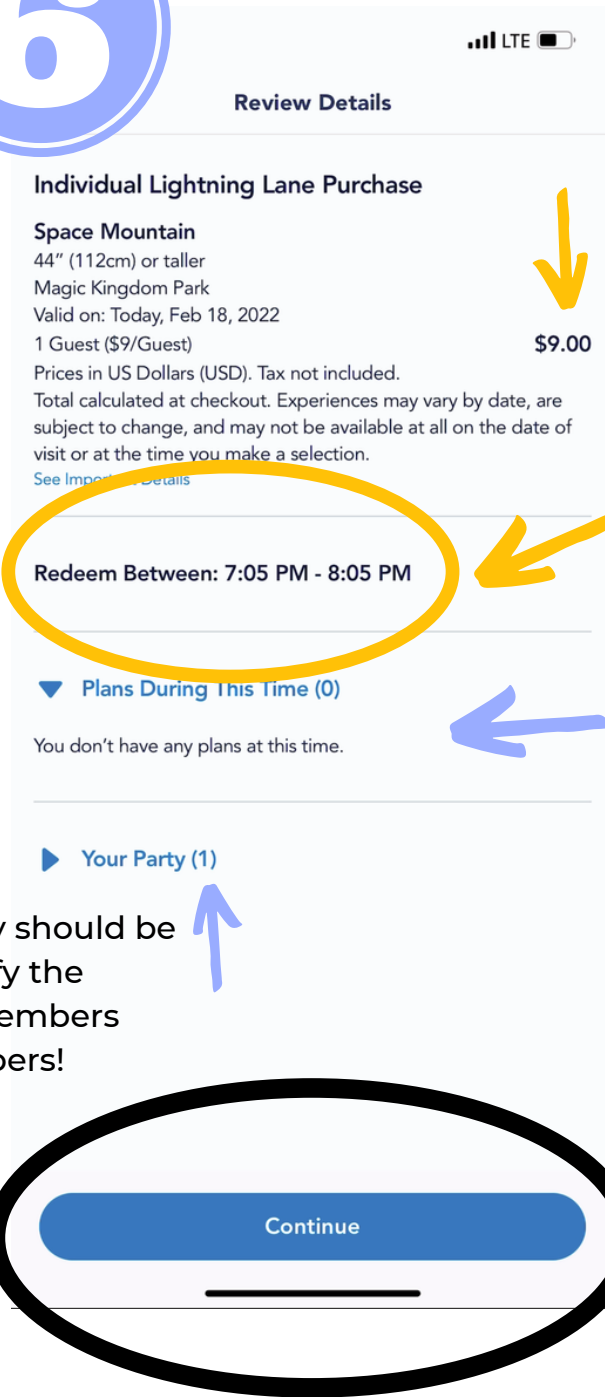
6

LTE

Review Details

Individual Lightning Lane Purchase

Space Mountain
44" (112cm) or taller
Magic Kingdom Park
Valid on: Today, Feb 18, 2022
1 Guest ($9/Guest) $9.00
Prices in US Dollars (USD). Tax not included.
Total calculated at checkout. Experiences may vary by date, are subject to change, and may not be available at all on the date of visit or at the time you make a selection.
See Impor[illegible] Details

Redeem Between: 7:05 PM - 8:05 PM

Plans During This Time (0)

You don't have any plans at this time.

Your Party (1)

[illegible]y should be
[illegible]fy the
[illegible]embers
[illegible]bers!

Continue